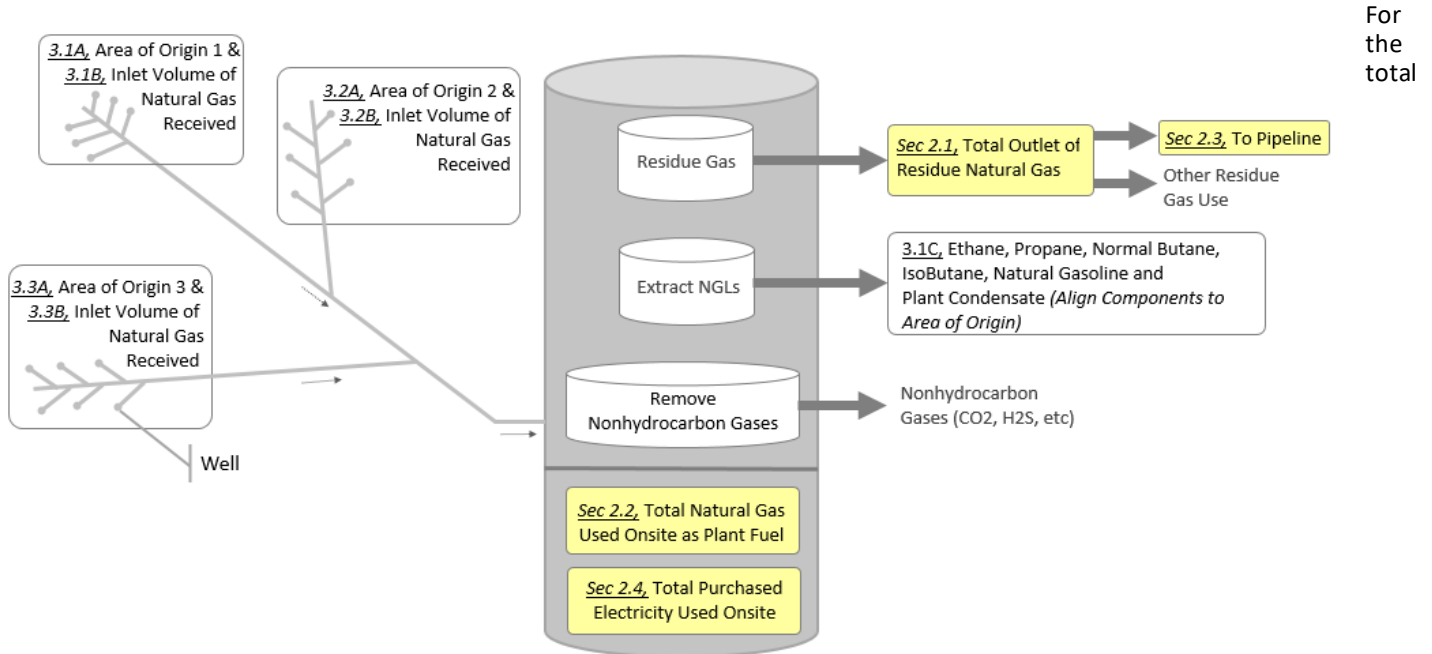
For the total

3.1A, Area of Origin 1 & 3.1B, Inlet Volume of Natural Gas Received

3.2A, Area of Origin 2 & 3.2B, Inlet Volume of Natural Gas Received

3.3A, Area of Origin 3 & 3.3B, Inlet Volume of Natural Gas Received

Well

Residue Gas

Sec 2.1, Total Outlet of Residue Natural Gas

Sec 2.3, To Pipeline

Other Residue Gas Use

Extract NGLs

3.1C, Ethane, Propane, Normal Butane, IsoButane, Natural Gasoline and Plant Condensate (Align Components to Area of Origin)

Remove Nonhydrocarbon Gases

Nonhydrocarbon Gases (CO2, H2S, etc)

Sec 2.2, Total Natural Gas Used Onsite as Plant Fuel

Sec 2.4, Total Purchased Electricity Used Onsite